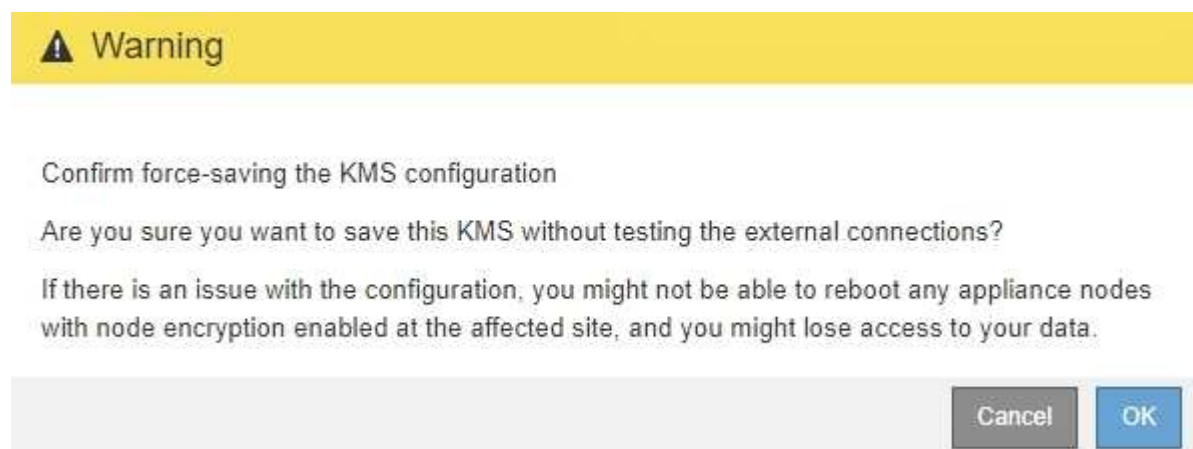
Warning

Confirm force-saving the KMS configuration

Are you sure you want to save this KMS without testing the external connections?

If there is an issue with the configuration, you might not be able to reboot any appliance nodes with node encryption enabled at the affected site, and you might lose access to your data.

Cancel

OK